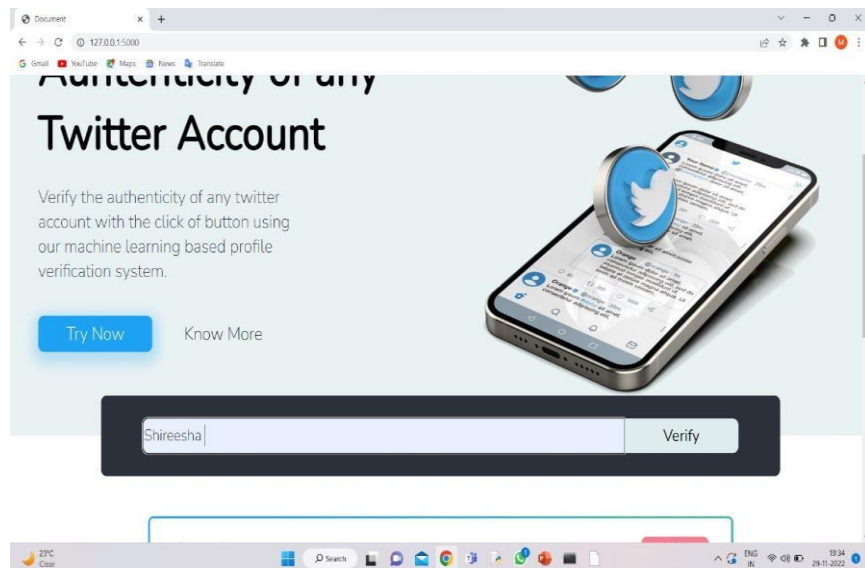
Document
127.0.0.1:5000
Gmail YouTube Maps News Translate

Authenticity of any
Twitter Account

Verify the authenticity of any twitter account with the click of button using our machine learning based profile verification system.

Try Now Know More

Shireesha
Verify

23°C
Clear
Search
ENG
IN
19:34
29-11-2022